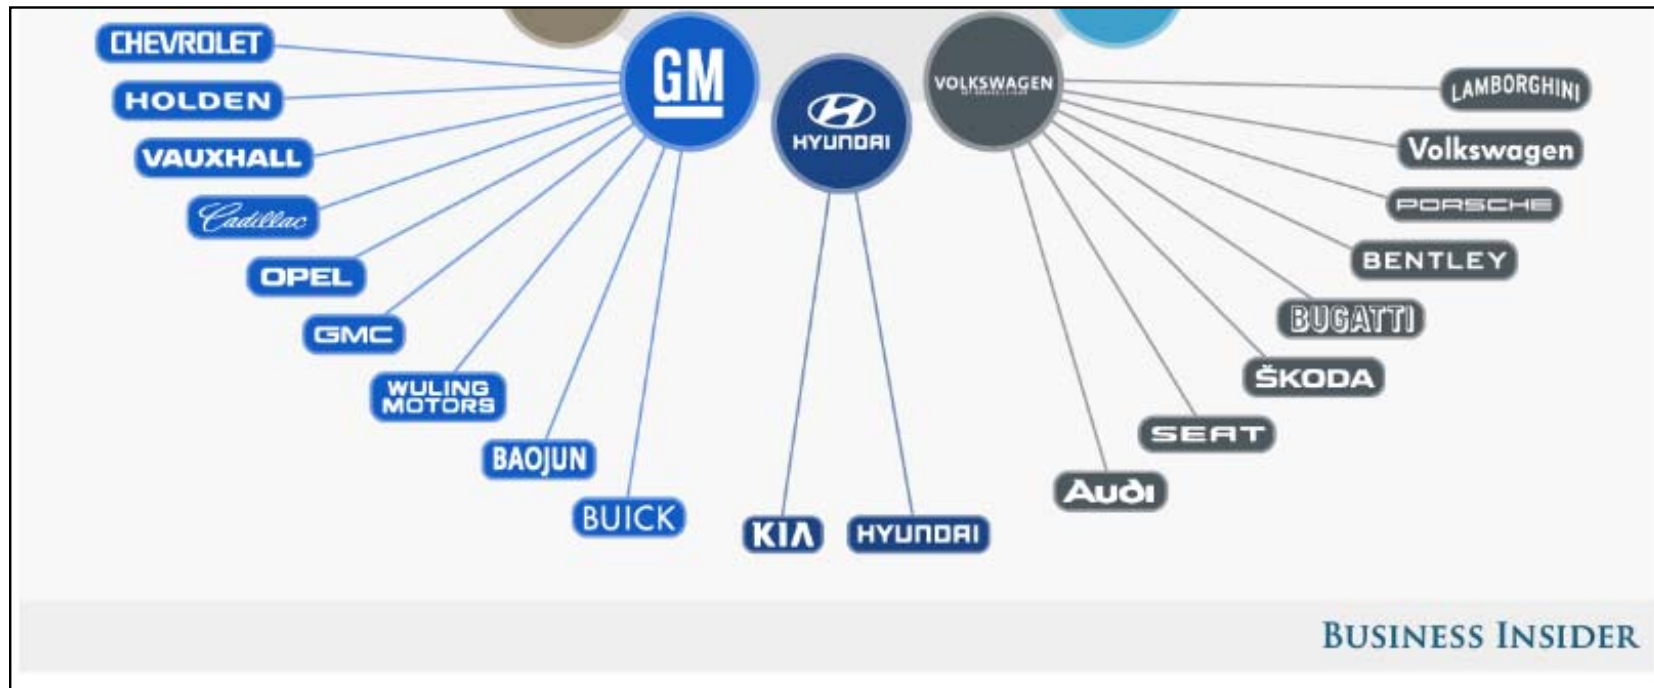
GM

HYUNDAI

VOLKSWAGEN

CHEVROLET

HOLDEN

VAUXHALL

Cadillac

OPEL

GMC

WULING MOTORS

BAOJUN

BUICK

KIA

HYUNDAI

LAMBORGHINI

Volkswagen

PORSCHE

BENTLEY

BUGATTI

ŠKODA

SEAT

Audi

BUSINESS INSIDER